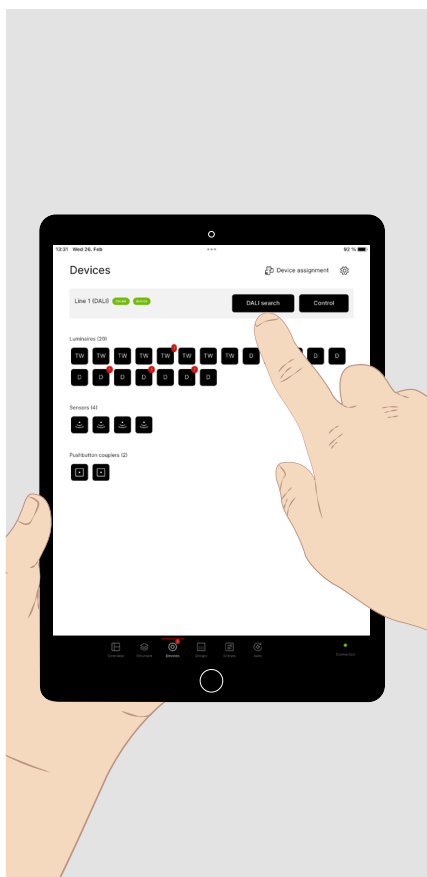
13:31 Wed 26. Feb

92 %

Devices

Device assignment

Line 1 (DALI) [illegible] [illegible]

DALI search

Control

Luminaires (20)

TW TW TW TW TW TW TW TW D D D

D D D D D D D D

Sensors (4)

Pushbutton couplers (2)

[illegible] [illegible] Devices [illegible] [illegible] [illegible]

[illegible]